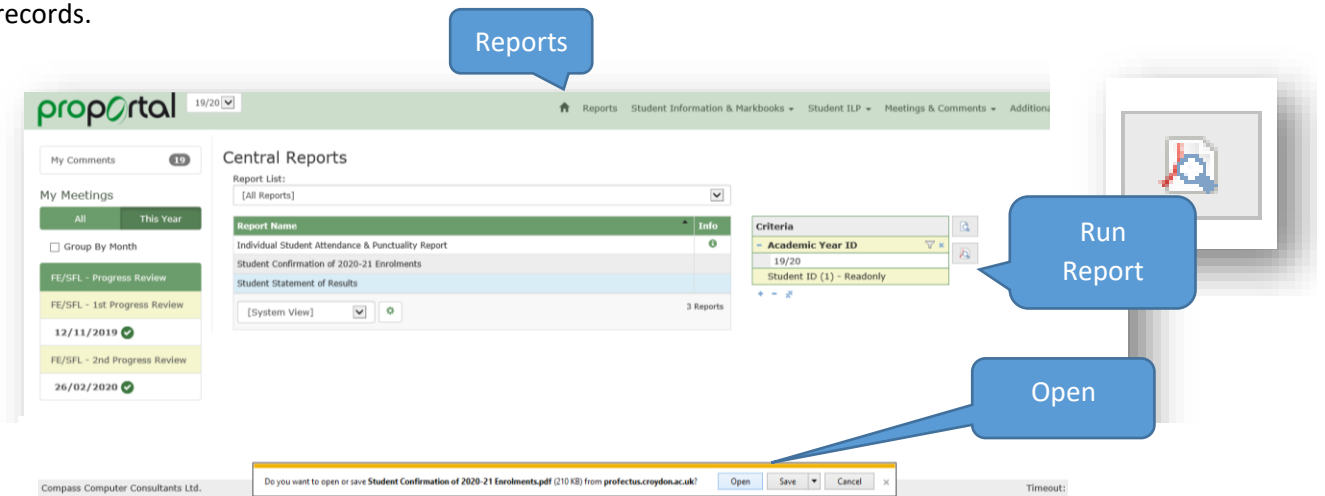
records.

Reports

proportal 19/20

Reports Student Information & Markbooks Student ILP Meetings & Comments Additio

My Comments 19

My Meetings

All This Year

Group By Month

FE/SFL - Progress Review

FE/SFL - 1st Progress Review

12/11/2019

FE/SFL - 2nd Progress Review

26/02/2020

Central Reports

Report List:

[All Reports]

| Report Name | Info |
|---|---|
| Individual Student Attendance & Punctuality Report | |
| Student Confirmation of 2020-21 Enrolments | |
| Student Statement of Results | |

[System View]

3 Reports

Criteria

Academic Year ID

19/20

Student ID (1) - Readonly

Run Report

Open

Compass Computer Consultants Ltd.

Do you want to open or save Student Confirmation of 2020-21 Enrolments.pdf (210 KB) from profectus.croydon.ac.uk?

Open Save Cancel

Timeout: